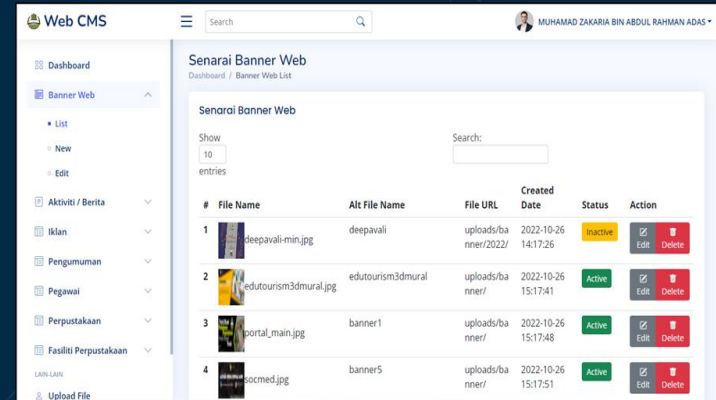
Web CMS

Search

MUHAMAD ZAKARIA BIN ABDUL RAHMAN ADAS

Dashboard
Banner Web
List
New
Edit
Aktiviti / Berita
Iklan
Pengumuman
Pegawai
Perpustakaan
Fasiliti Perpustakaan
LAIN-LAIN
Upload File

Senarai Banner Web
Dashboard / Banner Web List

Senarai Banner Web

Show 10 entries

Search:

| # | File Name | Alt File Name | File URL | Created Date | Status | Action |
|---|---|---|---|---|---|---|
| 1 | deepavali-min.jpg | deepavali | uploads/banner/2022/ | 2022-10-26 14:17:26 | Inactive | Edit Delete |
| 2 | edutourism3dmural.jpg | edutourism3dmural | uploads/banner/ | 2022-10-26 15:17:41 | Active | Edit Delete |
| 3 | portal_main.jpg | banner1 | uploads/banner/ | 2022-10-26 15:17:48 | Active | Edit Delete |
| 4 | socmed.jpg | banner5 | uploads/banner/ | 2022-10-26 15:17:51 | Active | Edit Delete |